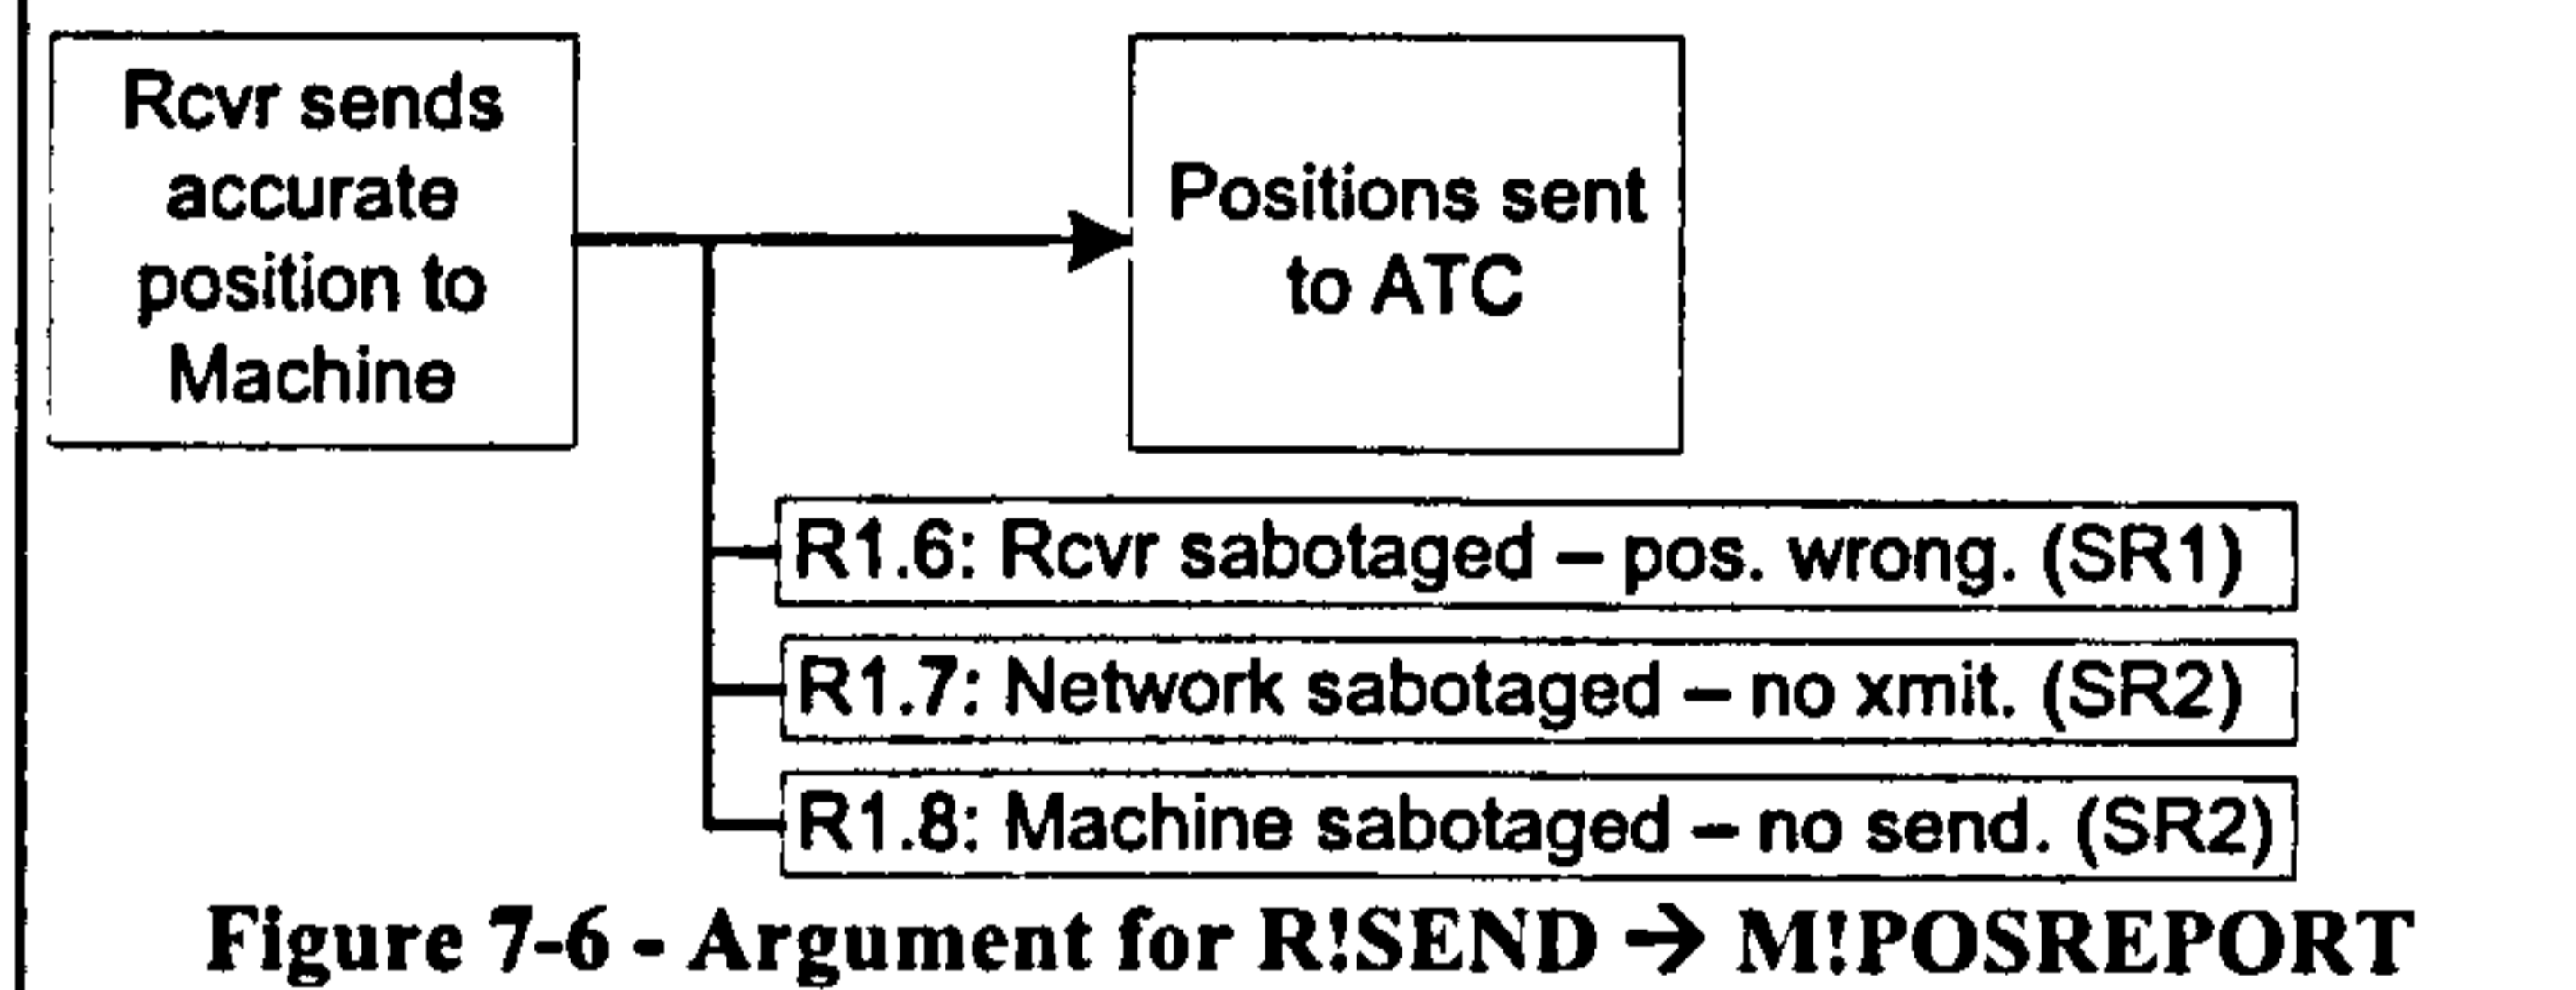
Rcvr sends accurate position to Machine

Positions sent to ATC

R1.6: Rcvr sabotaged – pos. wrong. (SR1)

R1.7: Network sabotaged – no xmit. (SR2)

R1.8: Machine sabotaged – no send. (SR2)

Figure 7-6 - Argument for R!SEND → M!POSREPORT